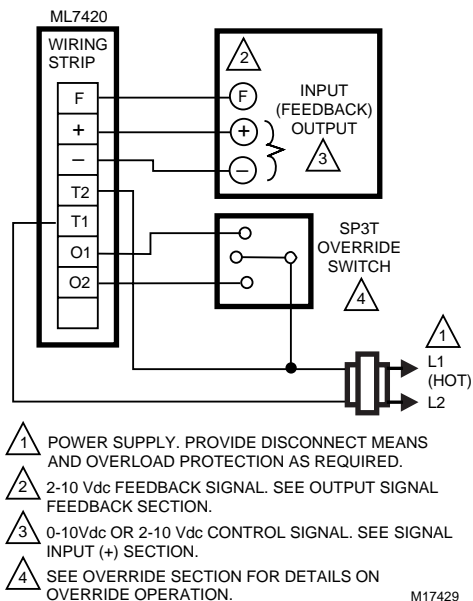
ML7420

WIRING STRIP

F

+

–

T2

T1

O1

O2

2

F

INPUT (FEEDBACK) OUTPUT

+

–

3

SP3T OVERRIDE SWITCH

4

1

L1 (HOT)

L2

1 POWER SUPPLY. PROVIDE DISCONNECT MEANS AND OVERLOAD PROTECTION AS REQUIRED.

2 2-10 Vdc FEEDBACK SIGNAL. SEE OUTPUT SIGNAL FEEDBACK SECTION.

3 0-10Vdc OR 2-10 Vdc CONTROL SIGNAL. SEE SIGNAL INPUT (+) SECTION.

4 SEE OVERRIDE SECTION FOR DETAILS ON OVERRIDE OPERATION.

M17429